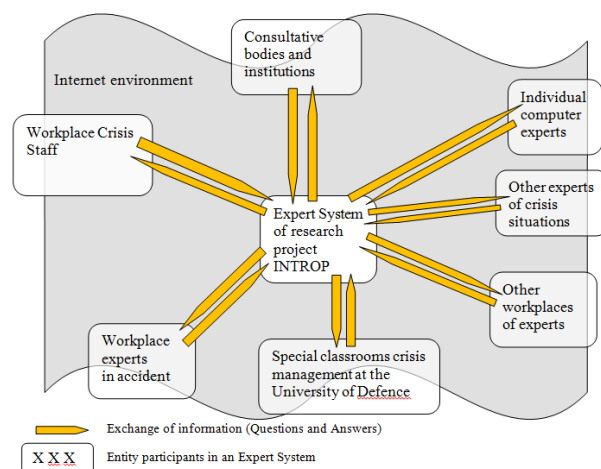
Internet environment

Consultative bodies and institutions

Individual computer experts

Workplace Crisis Staff

Other experts of crisis situations

Expert System of research project INTROP

Other workplaces of experts

Workplace experts in accident

Special classrooms crisis management at the University of Defence

Exchange of information (Questions and Answers)

X X X

Entity participants in an Expert System